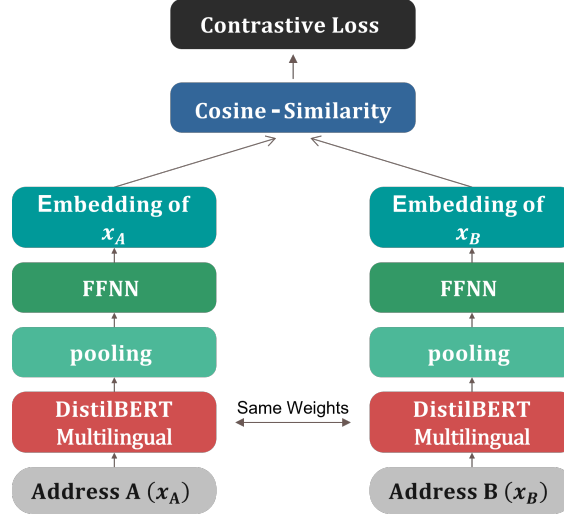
Contrastive Loss

Cosine - Similarity

Embedding of $x_A$

FFNN

pooling

DistilBERT Multilingual

Address A $(x_A)$

Same Weights

Embedding of $x_B$

FFNN

pooling

DistilBERT Multilingual

Address B $(x_B)$